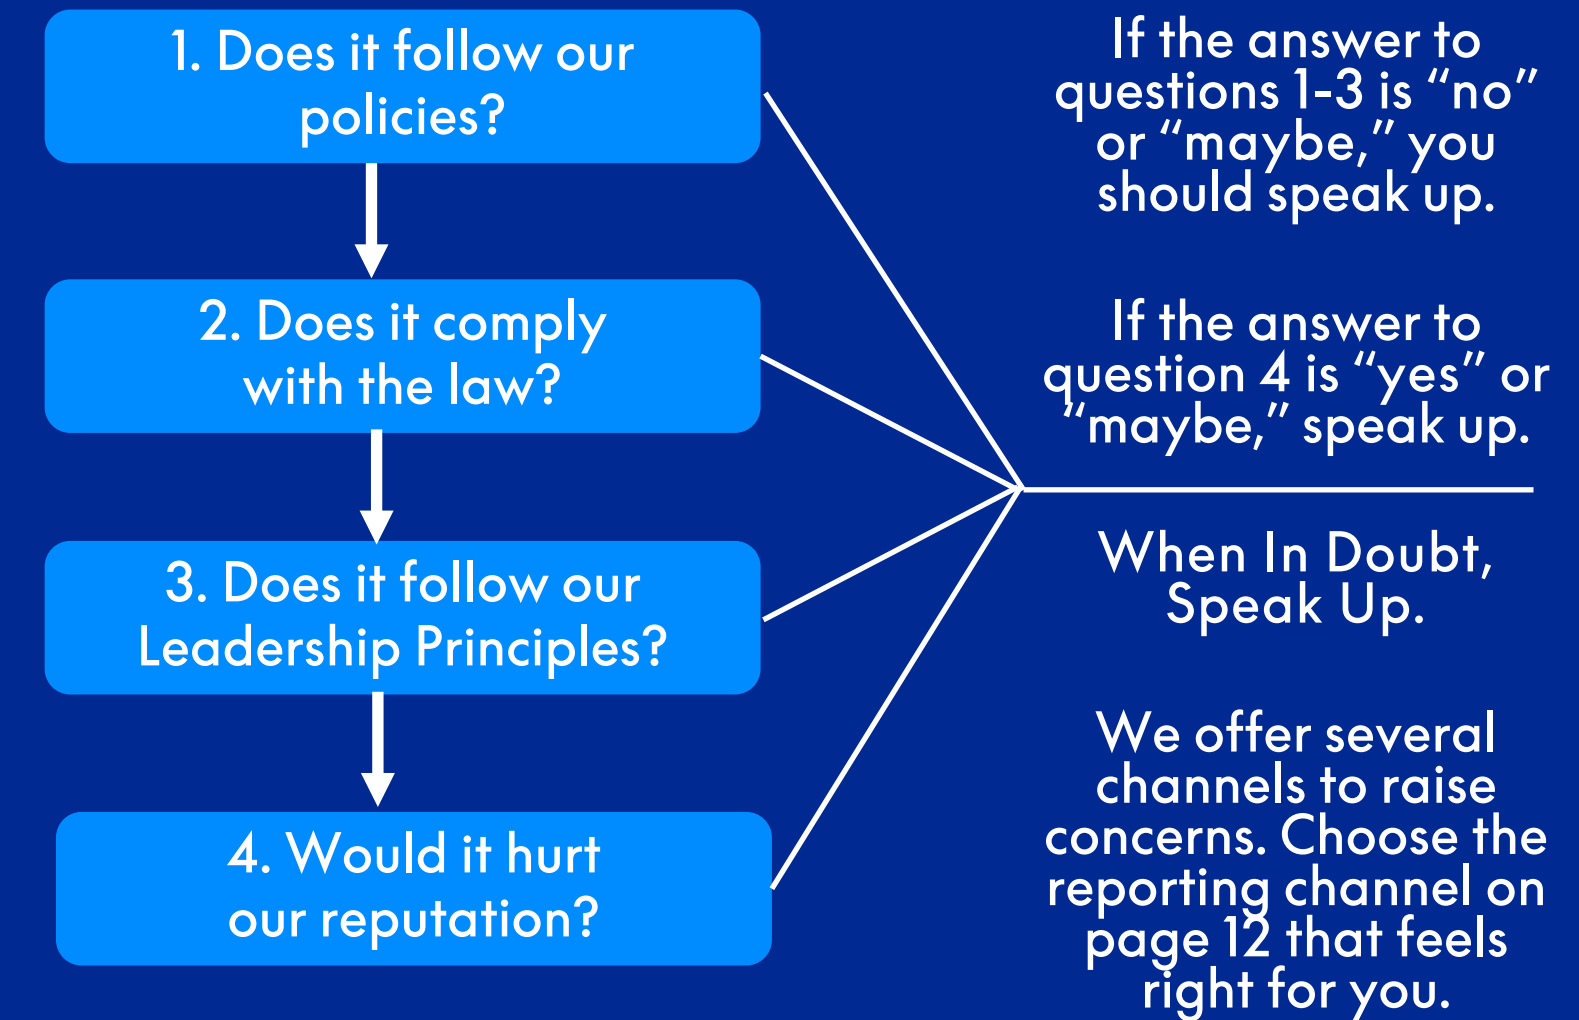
1. Does it follow our policies?

2. Does it comply with the law?

3. Does it follow our Leadership Principles?

4. Would it hurt our reputation?

If the answer to questions 1-3 is “no” or “maybe,” you should speak up.

If the answer to question 4 is “yes” or “maybe,” speak up.

When In Doubt, Speak Up.

We offer several channels to raise concerns. Choose the reporting channel on page 12 that feels right for you.